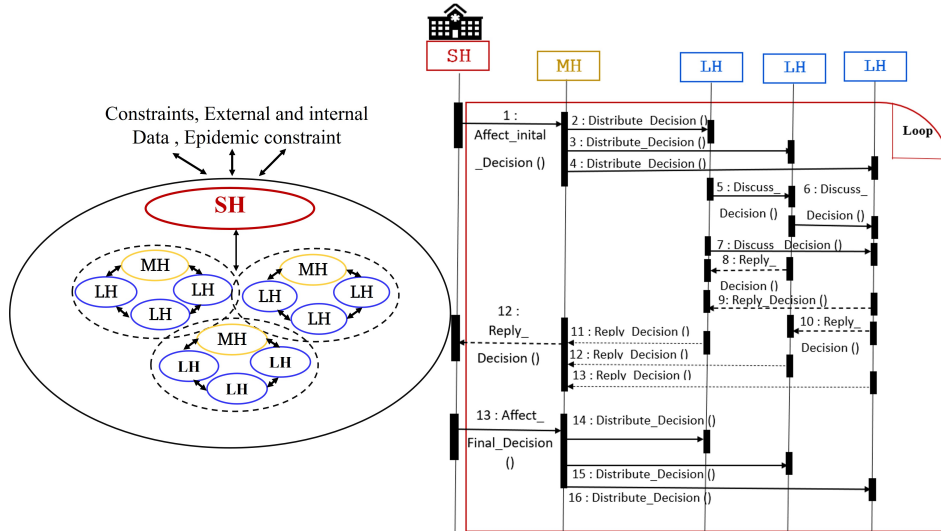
Constraints, External and internal Data , Epidemic constraint

SH

MH
LH
LH
LH

MH
LH
LH
LH

MH
LH
LH
LH

SH
MH
LH
LH
LH

Loop

1 : Affect_inital _Decision ()
2 : Distribute_Decision ()
3 : Distribute_Decision ()
4 : Distribute_Decision ()
5 : Discuss_ Decision ()
6 : Discuss_ Decision ()
7 : Discuss_Decision ()
8 : Reply_ Decision ()
9: Reply_Decision ()
10 : Reply_ Decision ()
11 : Reply_Decision ()
12 : Reply_ Decision ()
12 : Reply_Decision ()
13 : Reply_Decision ()
13 : Affect_ Final_Decision ()
14 : Distribute_Decision ()
15 : Distribute_Decision ()
16 : Distribute_Decision ()